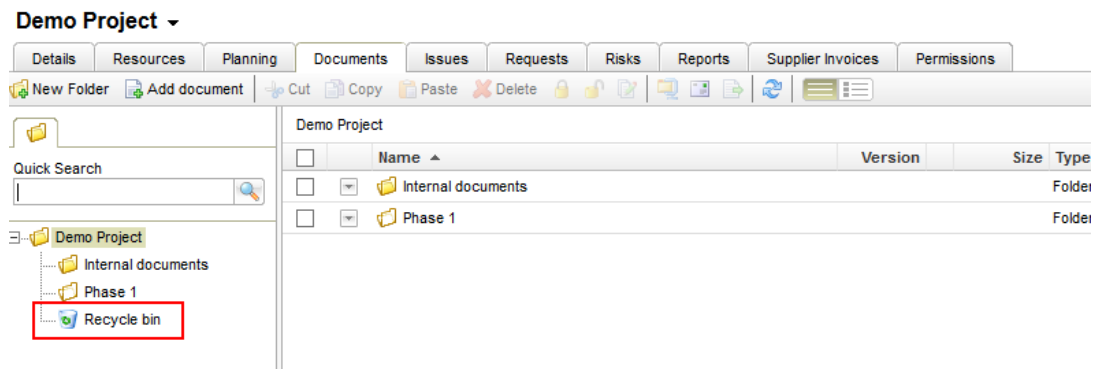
Demo Project

Details | Resources | Planning | Documents | Issues | Requests | Risks | Reports | Supplier Invoices | Permissions

New Folder | Add document | Cut | Copy | Paste | Delete

Quick Search

Demo Project
Internal documents
Phase 1
Recycle bin

Demo Project

| | | Name ▲ | Version | Size | Type |
|---|---|---|---|---|---|
| | | Internal documents | | | Folder |
| | | Phase 1 | | | Folder |